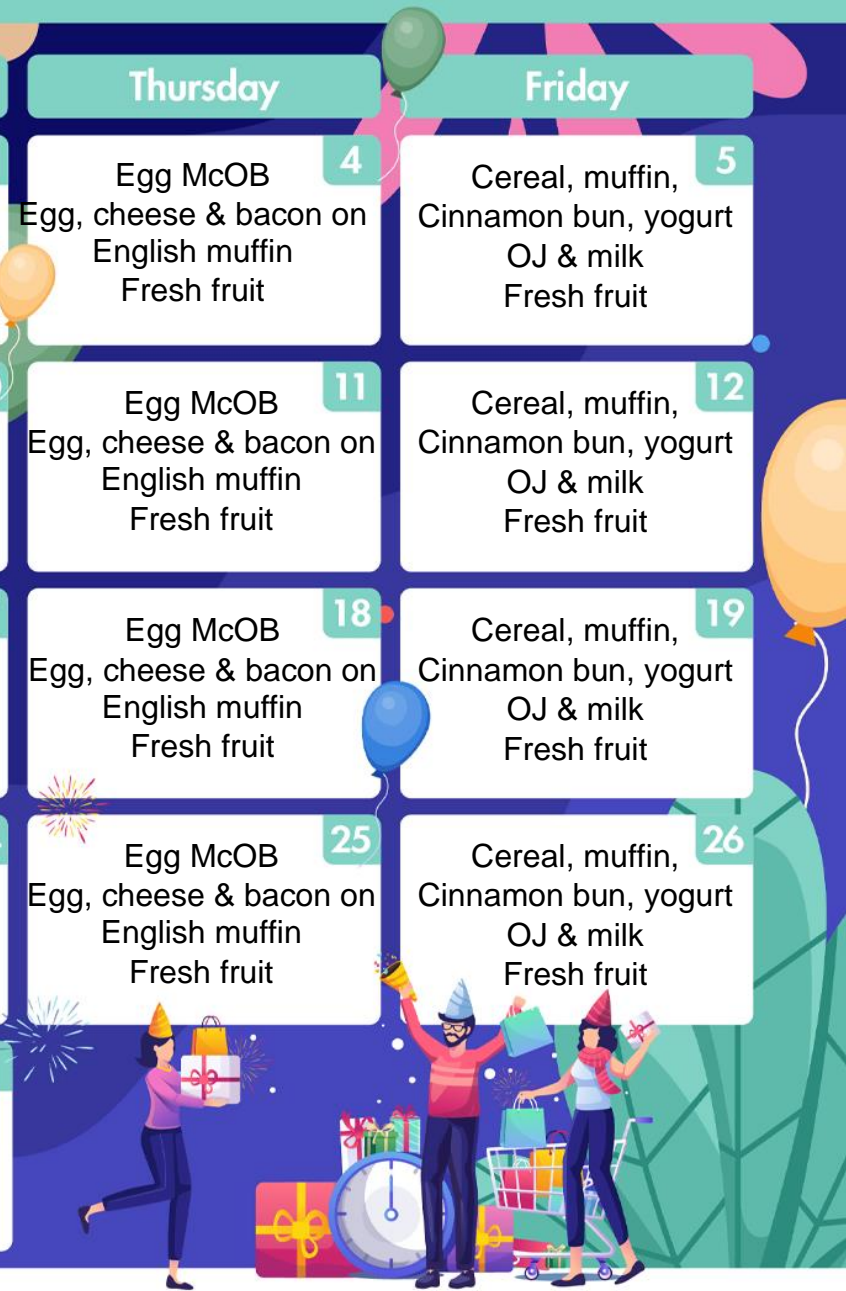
| Thursday | Friday |
|---|---|
| 4 Egg McOB Egg, cheese & bacon on English muffin Fresh fruit | 5 Cereal, muffin, Cinnamon bun, yogurt OJ & milk Fresh fruit |
| 11 Egg McOB Egg, cheese & bacon on English muffin Fresh fruit | 12 Cereal, muffin, Cinnamon bun, yogurt OJ & milk Fresh fruit |
| 18 Egg McOB Egg, cheese & bacon on English muffin Fresh fruit | 19 Cereal, muffin, Cinnamon bun, yogurt OJ & milk Fresh fruit |
| 25 Egg McOB Egg, cheese & bacon on English muffin Fresh fruit | 26 Cereal, muffin, Cinnamon bun, yogurt OJ & milk Fresh fruit |